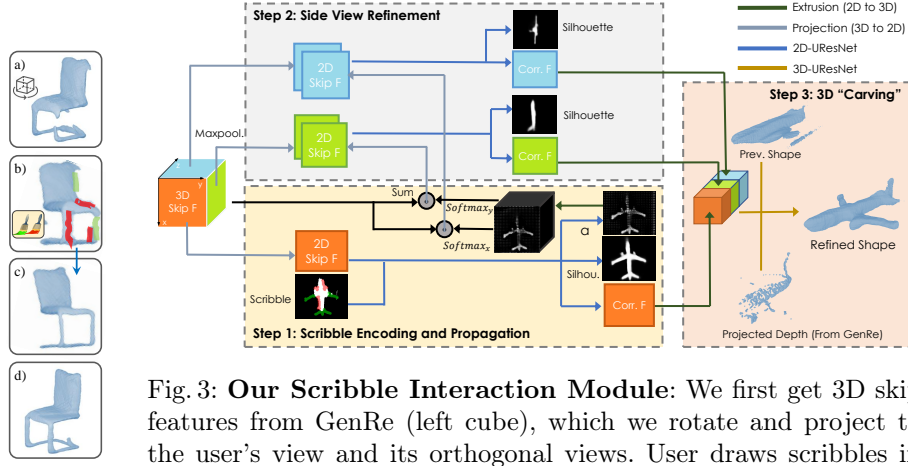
a)

b)

c)

d)

Step 2: Side View Refinement

Silhouette

2D Skip F

Corr. F

Maxpool.

2D Skip F

Silhouette

Corr. F

Extrusion (2D to 3D)

Projection (3D to 2D)

2D-UResNet

3D-UResNet

Step 3: 3D "Carving"

Prev. Shape

3D Skip F

x

y

Sum

$Softmax_y$

$Softmax_x$

α

2D Skip F

Silhou.

Scribble

Corr. F

Refined Shape

Projected Depth (From GenRe)

Step 1: Scribble Encoding and Propagation

Fig. 3: **Our Scribble Interaction Module**: We first get 3D ski features from GenRe (left cube), which we rotate and project t the user's view and its orthogonal views. User draws scribbles i